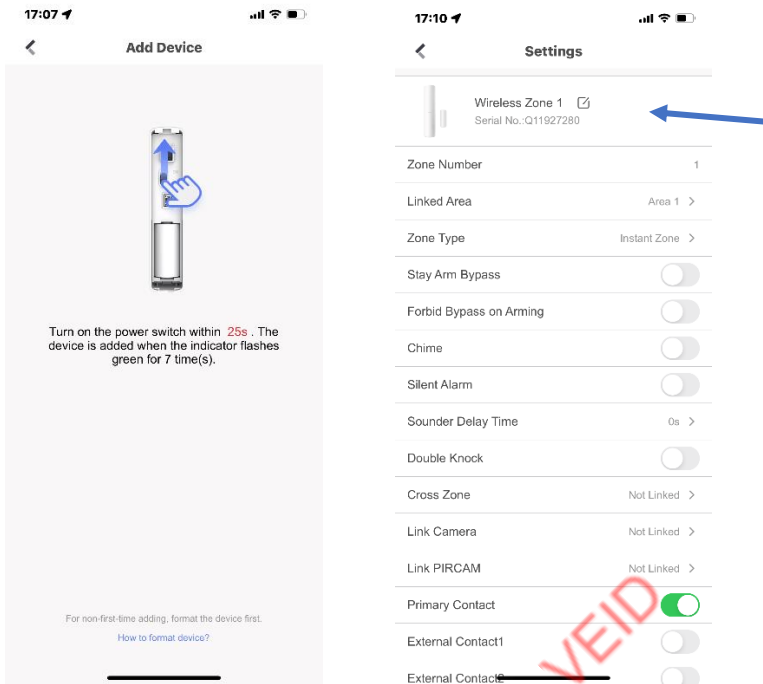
17:07

Add Device

Turn on the power switch within 25s . The device is added when the indicator flashes green for 7 time(s).

For non-first-time adding, format the device first.

How to format device?

17:10

Settings

Wireless Zone 1
Serial No.:Q11927280

Zone Number 1

Linked Area Area 1

Zone Type Instant Zone

Stay Arm Bypass

Forbid Bypass on Arming

Chime

Silent Alarm

Sounder Delay Time 0s

Double Knock

Cross Zone Not Linked

Link Camera Not Linked

Link PIRCAM Not Linked

Primary Contact

External Contact1

External Contact2

VEID